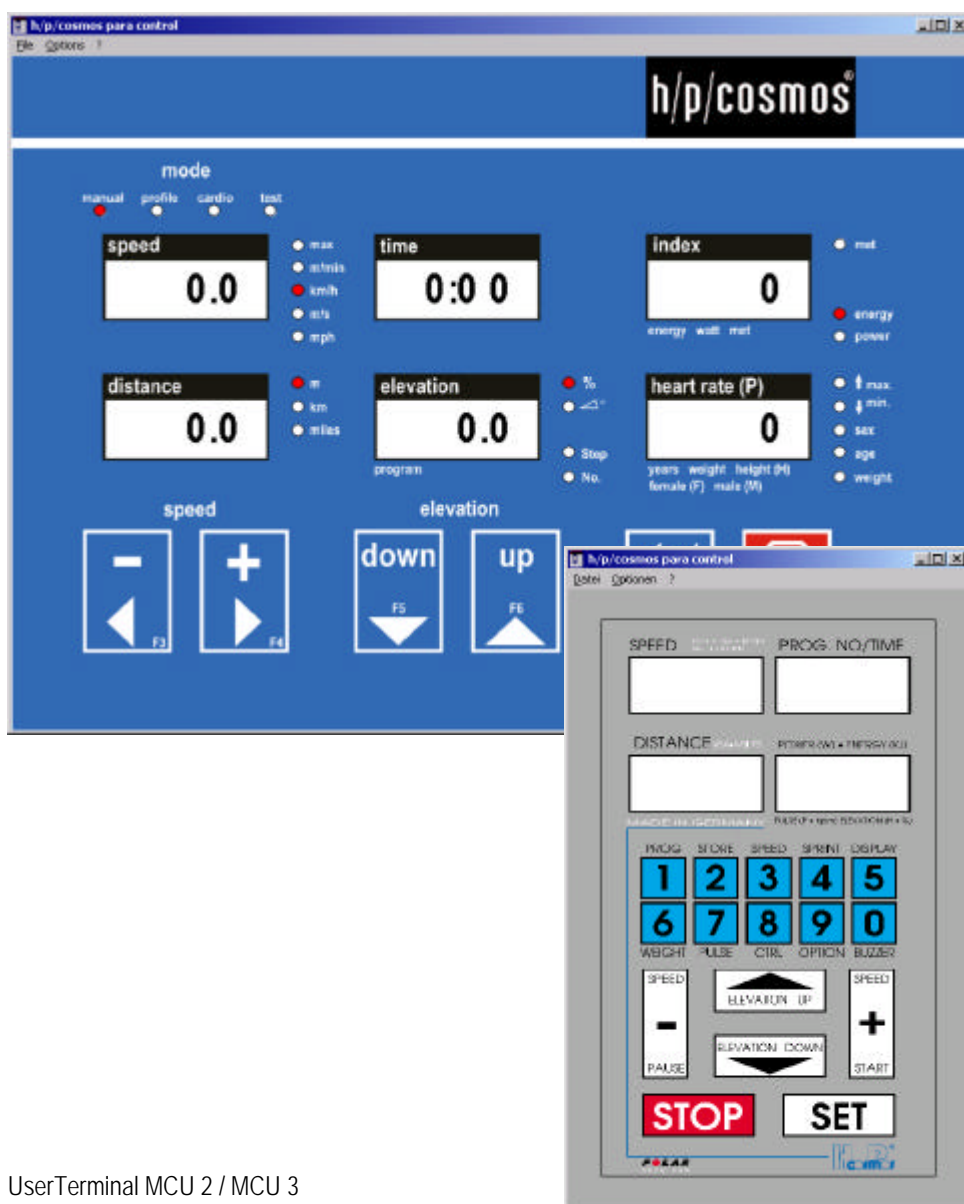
h/p/cosmos para control
File Options ?

h/p/cosmos

mode
manual profile cardio test

speed
0.0
max
m/min
km/h
m/s
mph

time
0:0 0

index
0
energy watt met
met
energy
power

distance
0.0
m
km
miles

elevation
0.0
program
%
Step
No.

heart rate (P)
0
years weight height (H)
female (F) male (M)
max.
min.
sex
age
weight

speed
-
F3
+
F4

elevation
down
F5
up
F6

h/p/cosmos para control
Datei Optionen ?

SPEED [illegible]
PROG. NO/TIME
DISTANCE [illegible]
POWER (W) • ENERGY (kJ)
MADE IN GERMANY
PULSE • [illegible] ELEVATION • (%)

PROG STORE SPEED SPRINT DISPLAY
1 2 3 4 5
6 7 8 9 0
WEIGHT PULSE CTRL OPTION BUZZER

SPEED
-
PAUSE
ELEVATION UP
ELEVATION DOWN
SPEED
+
START

STOP
SET

POLAR
h/p/cosmos

UserTerminal MCU 2 / MCU 3